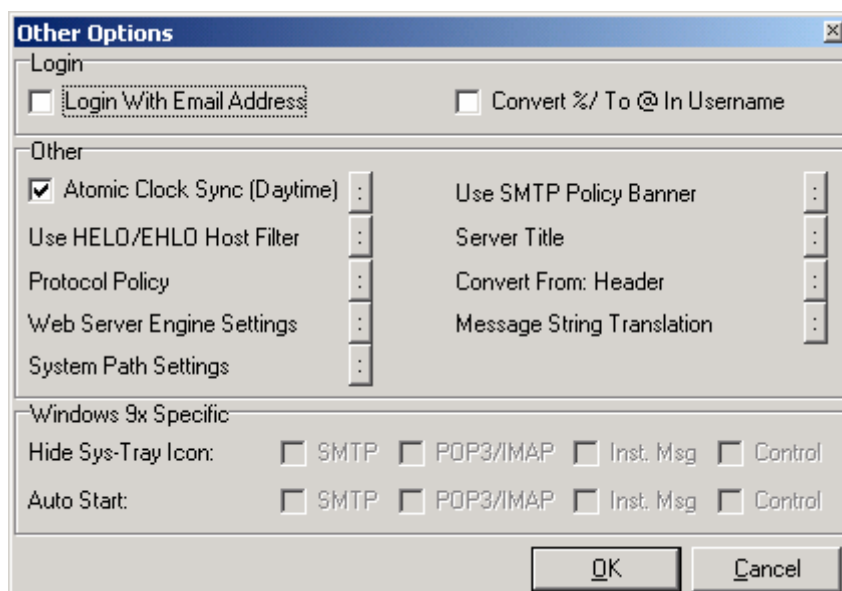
Other Options

Login

Login With Email Address

Convert %/ To @ In Username

Other

Atomic Clock Sync (Daytime) :

Use HELO/EHLO Host Filter :

Protocol Policy :

Web Server Engine Settings :

System Path Settings :

Use SMTP Policy Banner :

Server Title :

Convert From: Header :

Message String Translation :

Windows 9x Specific

Hide Sys-Tray Icon: SMTP POP3/IMAP Inst. Msg Control

Auto Start: SMTP POP3/IMAP Inst. Msg Control

OK Cancel